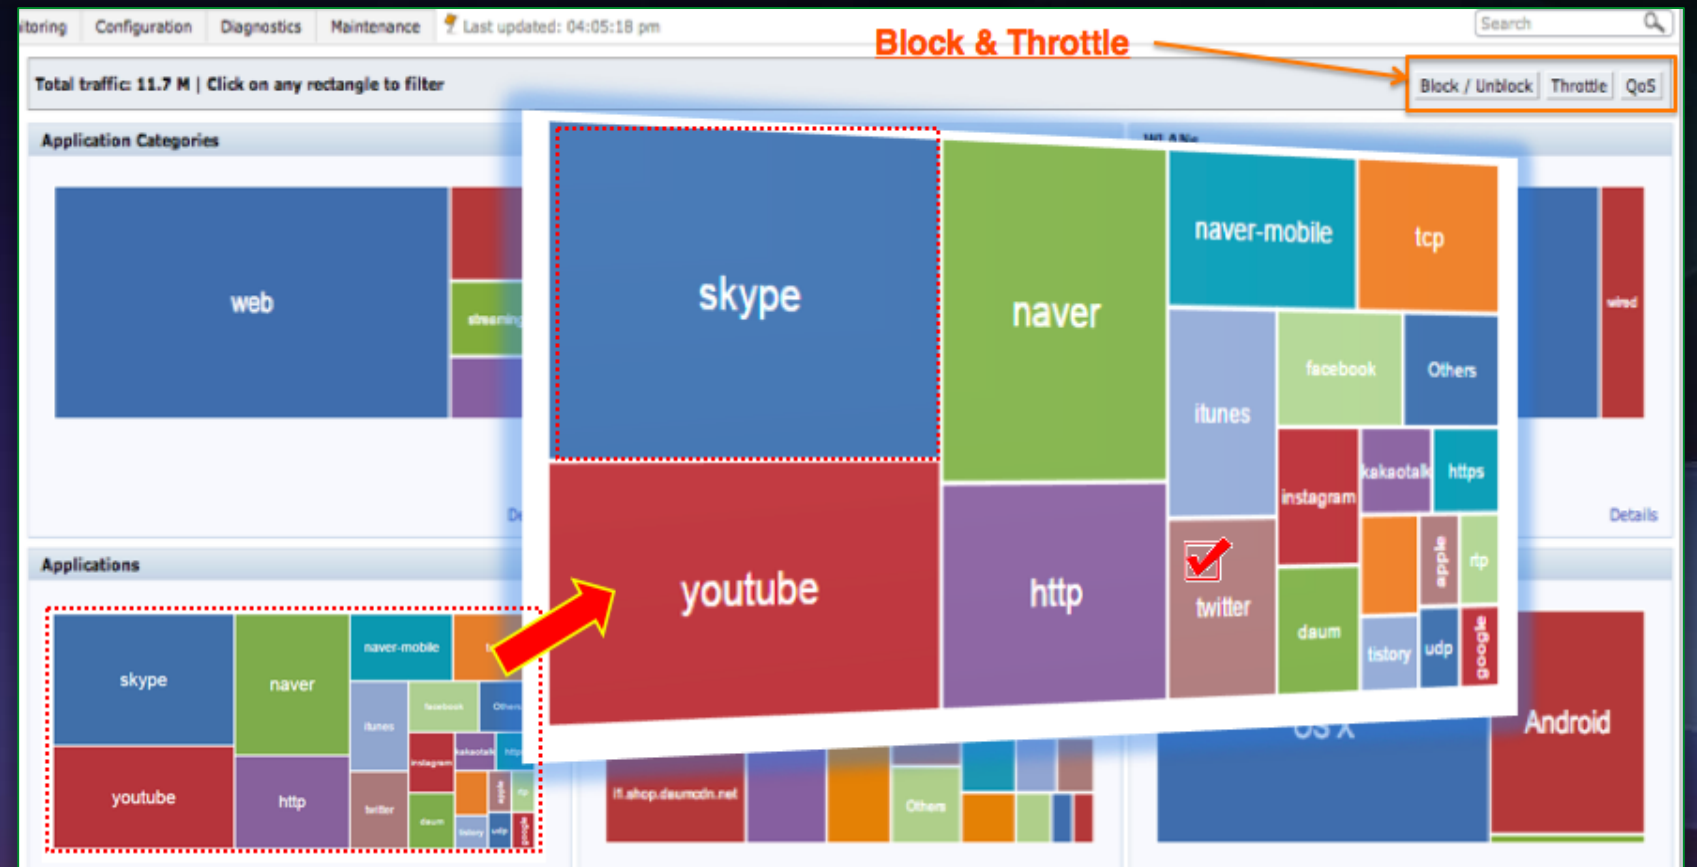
itoring Configuration Diagnostics Maintenance Last updated: 04:05:18 pm

Search

Block & Throttle

Total traffic: 11.7 M | Click on any rectangle to filter

Block / Unblock Throttle QoS

Application Categories

web

streaming

WLANs

wired

Details

Applications

skype naver naver-mobile itunes facebook Others kakaotalk instagram twitter daum youtube http tistory udp google apple rtp

skype

naver

naver-mobile

tcp

itunes

facebook

Others

instagram

kakaotalk

https

youtube

http

twitter

daum

tistory

udp

apple

rtp

google

ff.shop.daumcdn.net

Others

OS X

Android